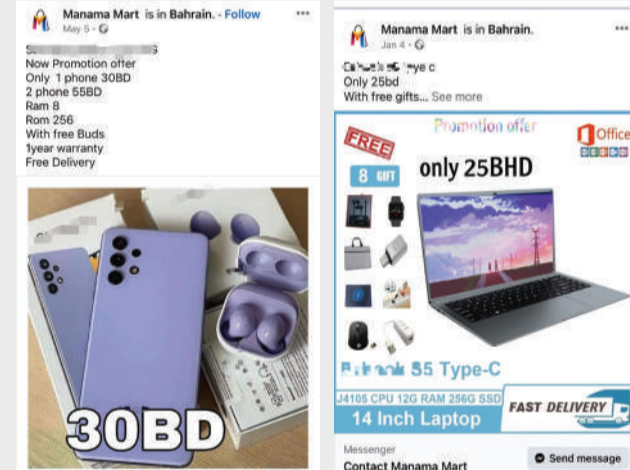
Manama Mart is in Bahrain. · Follow
May 5 ·

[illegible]
Now Promotion offer
Only 1 phone 30BD
2 phone 55BD
Ram 8
Rom 256
With free Buds
1year warranty
Free Delivery

30BD

Manama Mart is in Bahrain.
Jan 4 ·

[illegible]
Only 25bd
With free gifts... See more

FREE
Promotion offer
Office
8 GIFT
only 25BHD
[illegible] 55 Type-C
J4105 CPU 12G RAM 256G SSD
14 Inch Laptop
FAST DELIVERY

Messenger
Contact Manama Mart
Send message